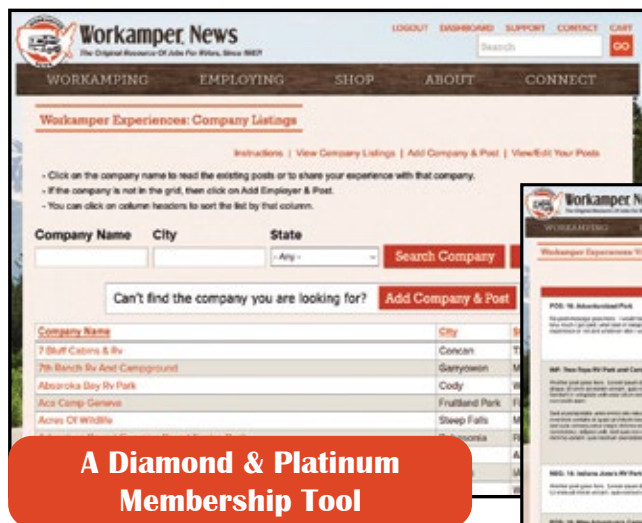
Workamper News
The Original Resource Of Jobs For RVers, Since 1987!

LOGOUT DASHBOARD SUPPORT CONTACT CART

Search GO

WORKAMPING EMPLOYING SHOP ABOUT CONNECT

Workamper Experiences: Company Listings

Instructions | View Company Listings | Add Company & Post | View/Edit Your Posts

- Click on the company name to read the existing posts or to share your experience with that company.
- If the company is not in the grid, then click on Add Employer & Post.
- You can click on column headers to sort the list by that column.

Company Name City State

- Any -

Search Company

Can't find the company you are looking for? Add Company & Post

| Company Name | City | S |
|---|---|---|
| 7 Bluff Cabins & Rv | Concan | T |
| 7th Ranch Rv And Campground | Garryowen | M |
| Absaroka Bay Rv Park | Cody | W |
| Ace Camp Geneva | Fruitland Park | F |
| Acres Of Wildlife | Steep Falls | M |
| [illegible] | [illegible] | |

Workamper N
WORKAMPING
Workamper Experiences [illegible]

A Diamond & Platinum Membership Tool